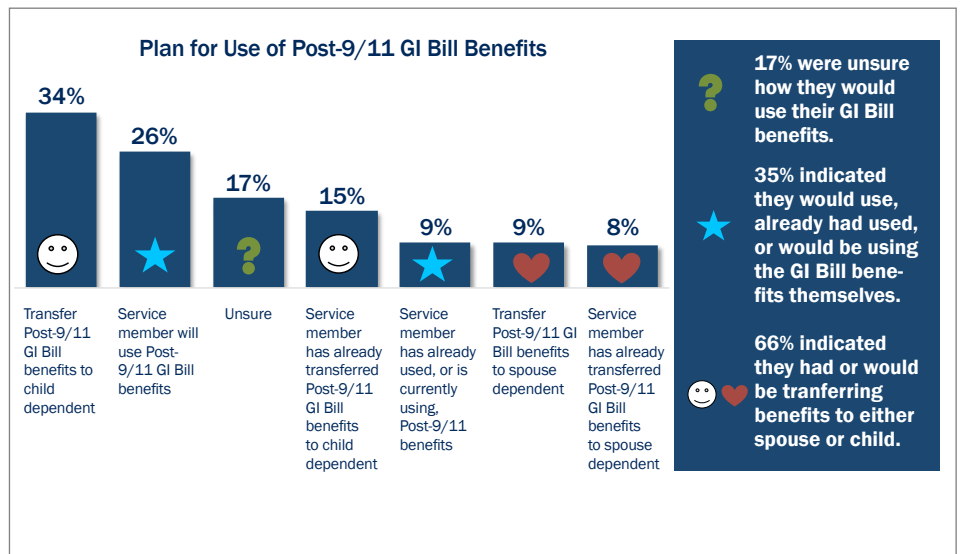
Plan for Use of Post-9/11 GI Bill Benefits

34%

26%

17%

15%

9%

9%

8%

Transfer Post-9/11 GI Bill benefits to child dependent

Service member will use Post-9/11 GI Bill benefits

Unsure

Service member has already transferred Post-9/11 GI Bill benefits to child dependent

Service member has already used, or is currently using, Post-9/11 benefits

Transfer Post-9/11 GI Bill benefits to spouse dependent

Service member has already transferred Post-9/11 GI Bill benefits to spouse dependent

17% were unsure how they would use their GI Bill benefits.

35% indicated they would use, already had used, or would be using the GI Bill benefits themselves.

66% indicated they had or would be tranferring benefits to either spouse or child.